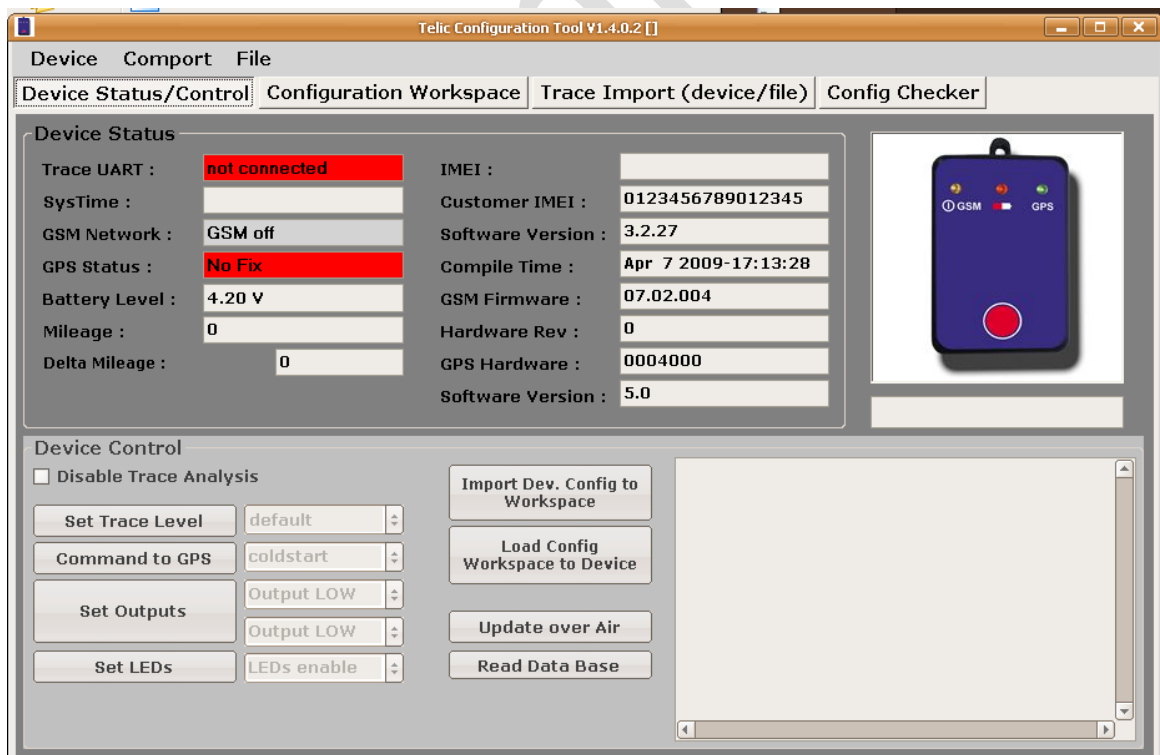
Telic Configuration Tool V1.4.0.2 []

Device Comport File

Device Status/Control | Configuration Workspace | Trace Import (device/file) | Config Checker

Device Status

Trace UART : not connected
SysTime :
GSM Network : GSM off
GPS Status : No Fix
Battery Level : 4.20 V
Mileage : 0
Delta Mileage : 0

IMEI :
Customer IMEI : 0123456789012345
Software Version : 3.2.27
Compile Time : Apr 7 2009-17:13:28
GSM Firmware : 07.02.004
Hardware Rev : 0
GPS Hardware : 0004000
Software Version : 5.0

GSM GPS

Device Control

Disable Trace Analysis

Set Trace Level default
Command to GPS coldstart
Set Outputs Output LOW Output LOW
Set LEDs LEDs enable

Import Dev. Config to Workspace
Load Config Workspace to Device
Update over Air
Read Data Base